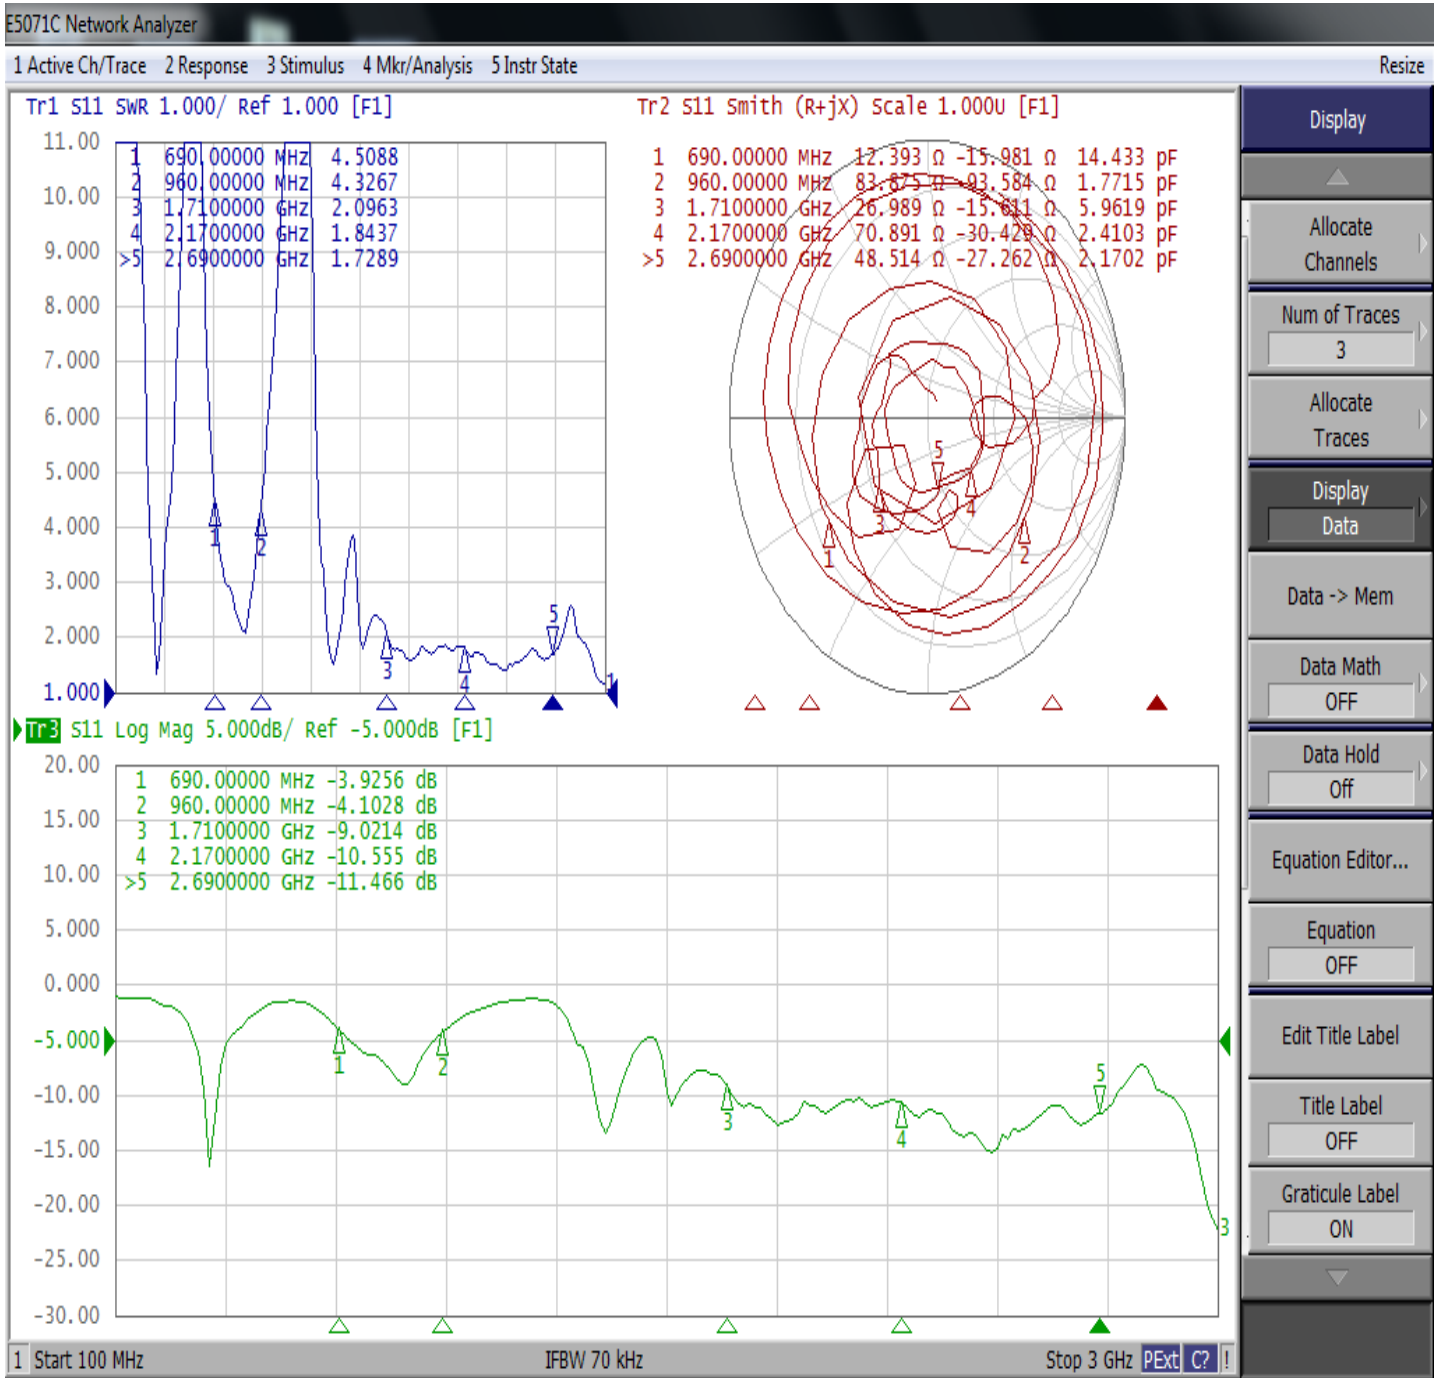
E5071C Network Analyzer

1 Active Ch/Trace 2 Response 3 Stimulus 4 Mkr/Analysis 5 Instr State Resize

Tr1 S11 SWR 1.000/ Ref 1.000 [F1]

11.00
10.00
9.000
8.000
7.000
6.000
5.000
4.000
3.000
2.000
1.000

| | | | |
|---|---|---|---|
| 1 | 690.00000 | MHz | 4.5088 |
| 2 | 960.00000 | MHz | 4.3267 |
| 3 | 1.7100000 | GHz | 2.0963 |
| 4 | 2.1700000 | GHz | 1.8437 |
| >5 | 2.6900000 | GHz | 1.7289 |

Tr2 S11 Smith (R+jX) Scale 1.000U [F1]

| | | | | | |
|---|---|---|---|---|---|
| 1 | 690.00000 MHz | 12.393 Ω | -15.981 Ω | 14.433 | pF |
| 2 | 960.00000 MHz | 83.875 Ω | -93.584 Ω | 1.7715 | pF |
| 3 | 1.7100000 GHz | 26.989 Ω | -15.611 Ω | 5.9619 | pF |
| 4 | 2.1700000 GHz | 70.891 Ω | -30.429 Ω | 2.4103 | pF |
| >5 | 2.6900000 GHz | 48.514 Ω | -27.262 Ω | 2.1702 | pF |

Tr3 S11 Log Mag 5.000dB/ Ref -5.000dB [F1]

20.00
15.00
10.00
5.000
0.000
-5.000
-10.00
-15.00
-20.00
-25.00
-30.00

| | | | |
|---|---|---|---|
| 1 | 690.00000 | MHz | -3.9256 dB |
| 2 | 960.00000 | MHz | -4.1028 dB |
| 3 | 1.7100000 | GHz | -9.0214 dB |
| 4 | 2.1700000 | GHz | -10.555 dB |
| >5 | 2.6900000 | GHz | -11.466 dB |

1 Start 100 MHz IFBW 70 kHz Stop 3 GHz PExt C? !

Display
Allocate Channels
Num of Traces
3
Allocate Traces
Display
Data
Data -> Mem
Data Math
OFF
Data Hold
Off
Equation Editor...
Equation
OFF
Edit Title Label
Title Label
OFF
Graticule Label
ON